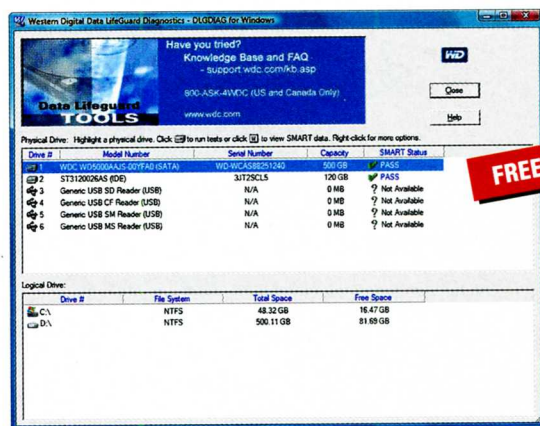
Western Digital Data LifeGuard Diagnostics - DLGDIAG for Windows

Have you tried?
Knowledge Base and FAQ
- support.wdc.com/kb.asp

800-ASK-4WDC (US and Canada Only)

www.wdc.com

Data Lifeguard TOOLS

WD

Close

Help

Physical Drive: Highlight a physical drive. Click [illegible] to run tests or click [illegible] to view SMART data. Right-click for more options.

| Drive # | Model Number | Serial Number | Capacity | SMART Status |
|---|---|---|---|---|
| 1 | WDC WD5000AAJS-00YFA0 (SATA) | WD-WCAS88251240 | 500 GB | PASS |
| 2 | ST3120026AS (IDE) | 3JT2SCL5 | 120 GB | PASS |
| 3 | Generic USB SD Reader (USB) | N/A | 0 MB | ? Not Available |
| 4 | Generic USB CF Reader (USB) | N/A | 0 MB | ? Not Available |
| 5 | Generic USB SM Reader (USB) | N/A | 0 MB | ? Not Available |
| 6 | Generic USB MS Reader (USB) | N/A | 0 MB | ? Not Available |

FREE

Logical Drive:

| Drive # | File System | Total Space | Free Space |
|---|---|---|---|
| C:\ | NTFS | 48.32 GB | 16.47 GB |
| D:\ | NTFS | 500.11 GB | 81.69 GB |